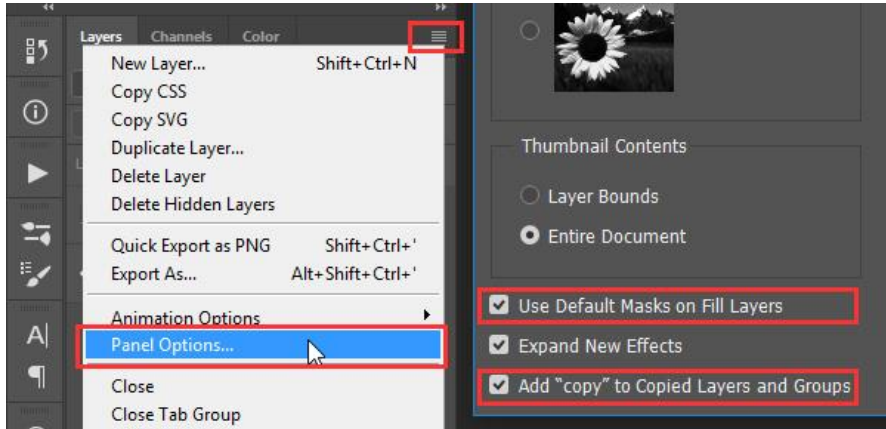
Layers Channels Color

New Layer... Shift+Ctrl+N
Copy CSS
Copy SVG
Duplicate Layer...
Delete Layer
Delete Hidden Layers

Quick Export as PNG Shift+Ctrl+'
Export As... Alt+Shift+Ctrl+'

Animation Options
Panel Options...

Close
Close Tab Group

Thumbnail Contents

Layer Bounds

Entire Document

Use Default Masks on Fill Layers

Expand New Effects

Add "copy" to Copied Layers and Groups